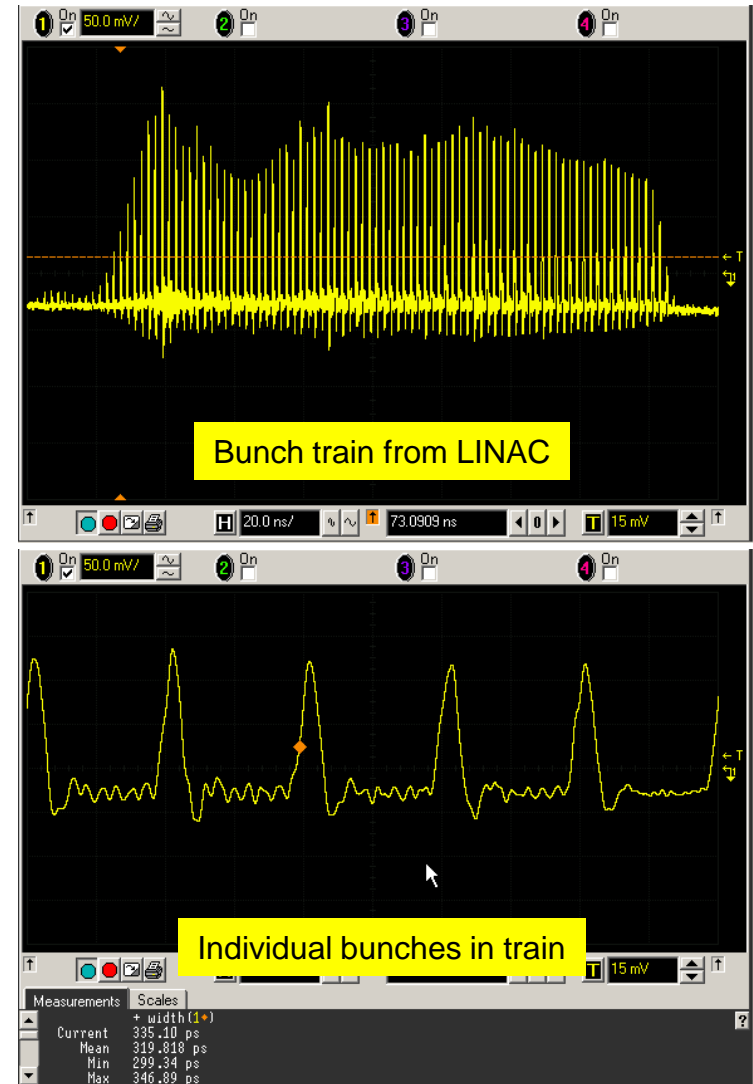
1 On 50.0 mV/ 2 On 3 On 4 On

T

Bunch train from LINAC

H 20.0 ns/ 73.0909 ns 0 T 15 mV

1 On 50.0 mV/ 2 On 3 On 4 On

T

Individual bunches in train

T 15 mV

Measurements Scales

+ width(1)
Current 335.10 ps
Mean 319.818 ps
Min 299.34 ps
Max 346.89 ps